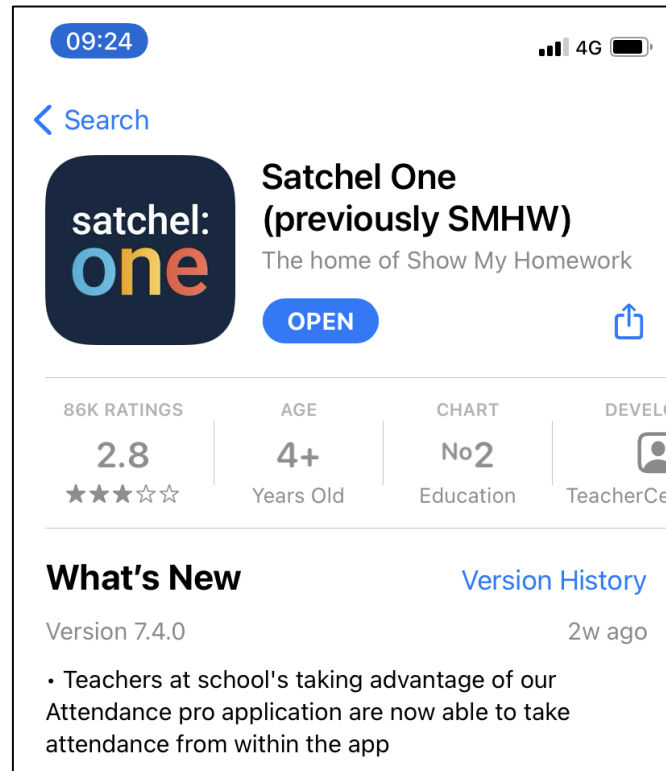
09:24

4G

< Search

satchel: one

Satchel One (previously SMHW)

The home of Show My Homework

OPEN

86K RATINGS
2.8
★★★☆☆

AGE
4+
Years Old

CHART
No2
Education

DEVEL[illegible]
TeacherCe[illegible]

What's New

Version History

Version 7.4.0

2w ago

• Teachers at school's taking advantage of our Attendance pro application are now able to take attendance from within the app